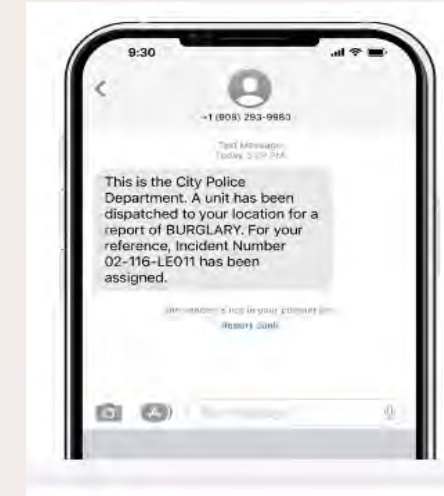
9:30

+1 (808) 293-9983

Text Message
Today 3:29 PM

This is the City Police Department. A unit has been dispatched to your location for a report of BURGLARY. For your reference, Incident Number 02-116-LE011 has been assigned.

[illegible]
Report Junk